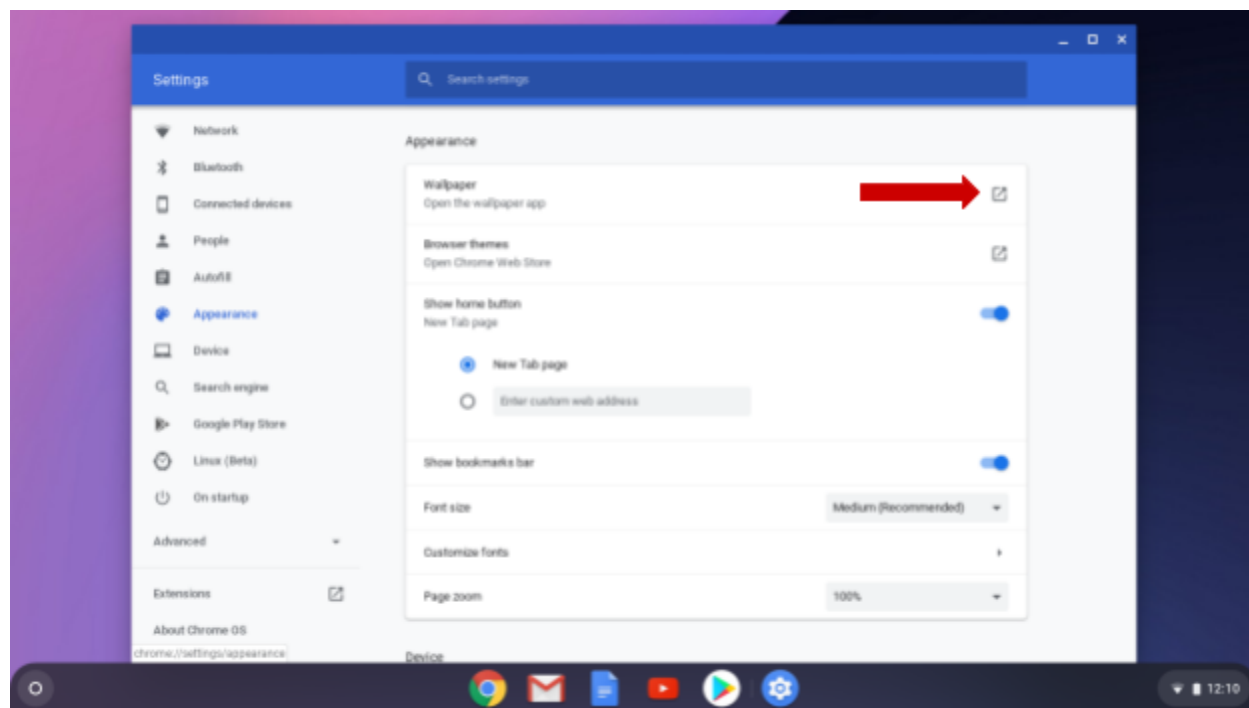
Settings

Search settings

Network
Bluetooth
Connected devices
People
Autofill
Appearance
Device
Search engine
Google Play Store
Linux (Beta)
On startup

Advanced

Extensions

About Chrome OS

chrome://settings/appearance

Appearance

Wallpaper
Open the wallpaper app

Browser themes
Open Chrome Web Store

Show home button
New Tab page

New Tab page

Enter custom web address

Show bookmarks bar

Font size
Medium (Recommended)

Customize fonts

Page zoom
100%

Device

12:10